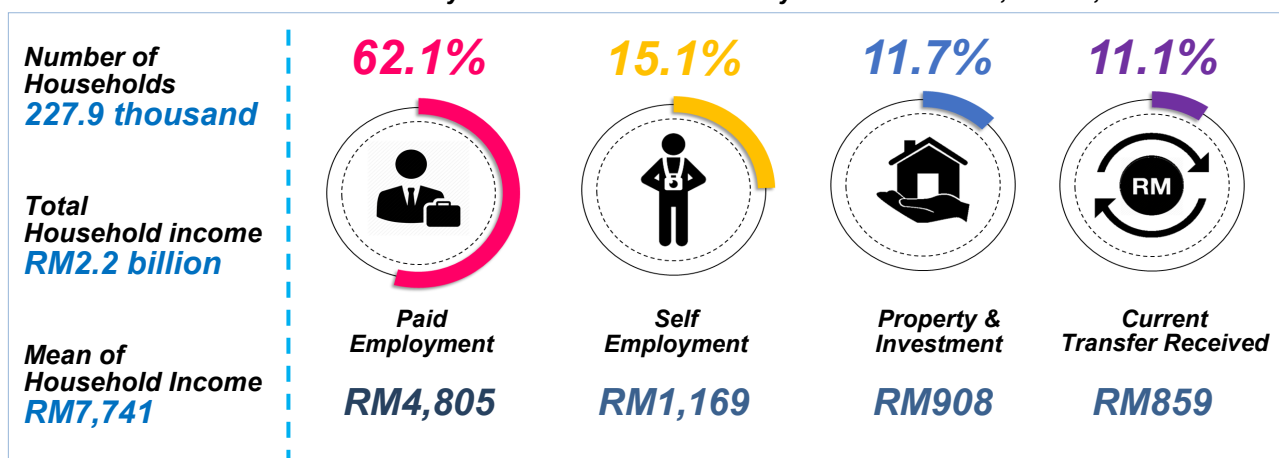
Number of Households
227.9 thousand

Total Household income
RM2.2 billion

Mean of Household Income
RM7,741

62.1%

Paid Employment

RM4,805

15.1%

Self Employment

RM1,169

11.7%

Property & Investment

RM908

11.1%

RM

Current Transfer Received

RM859